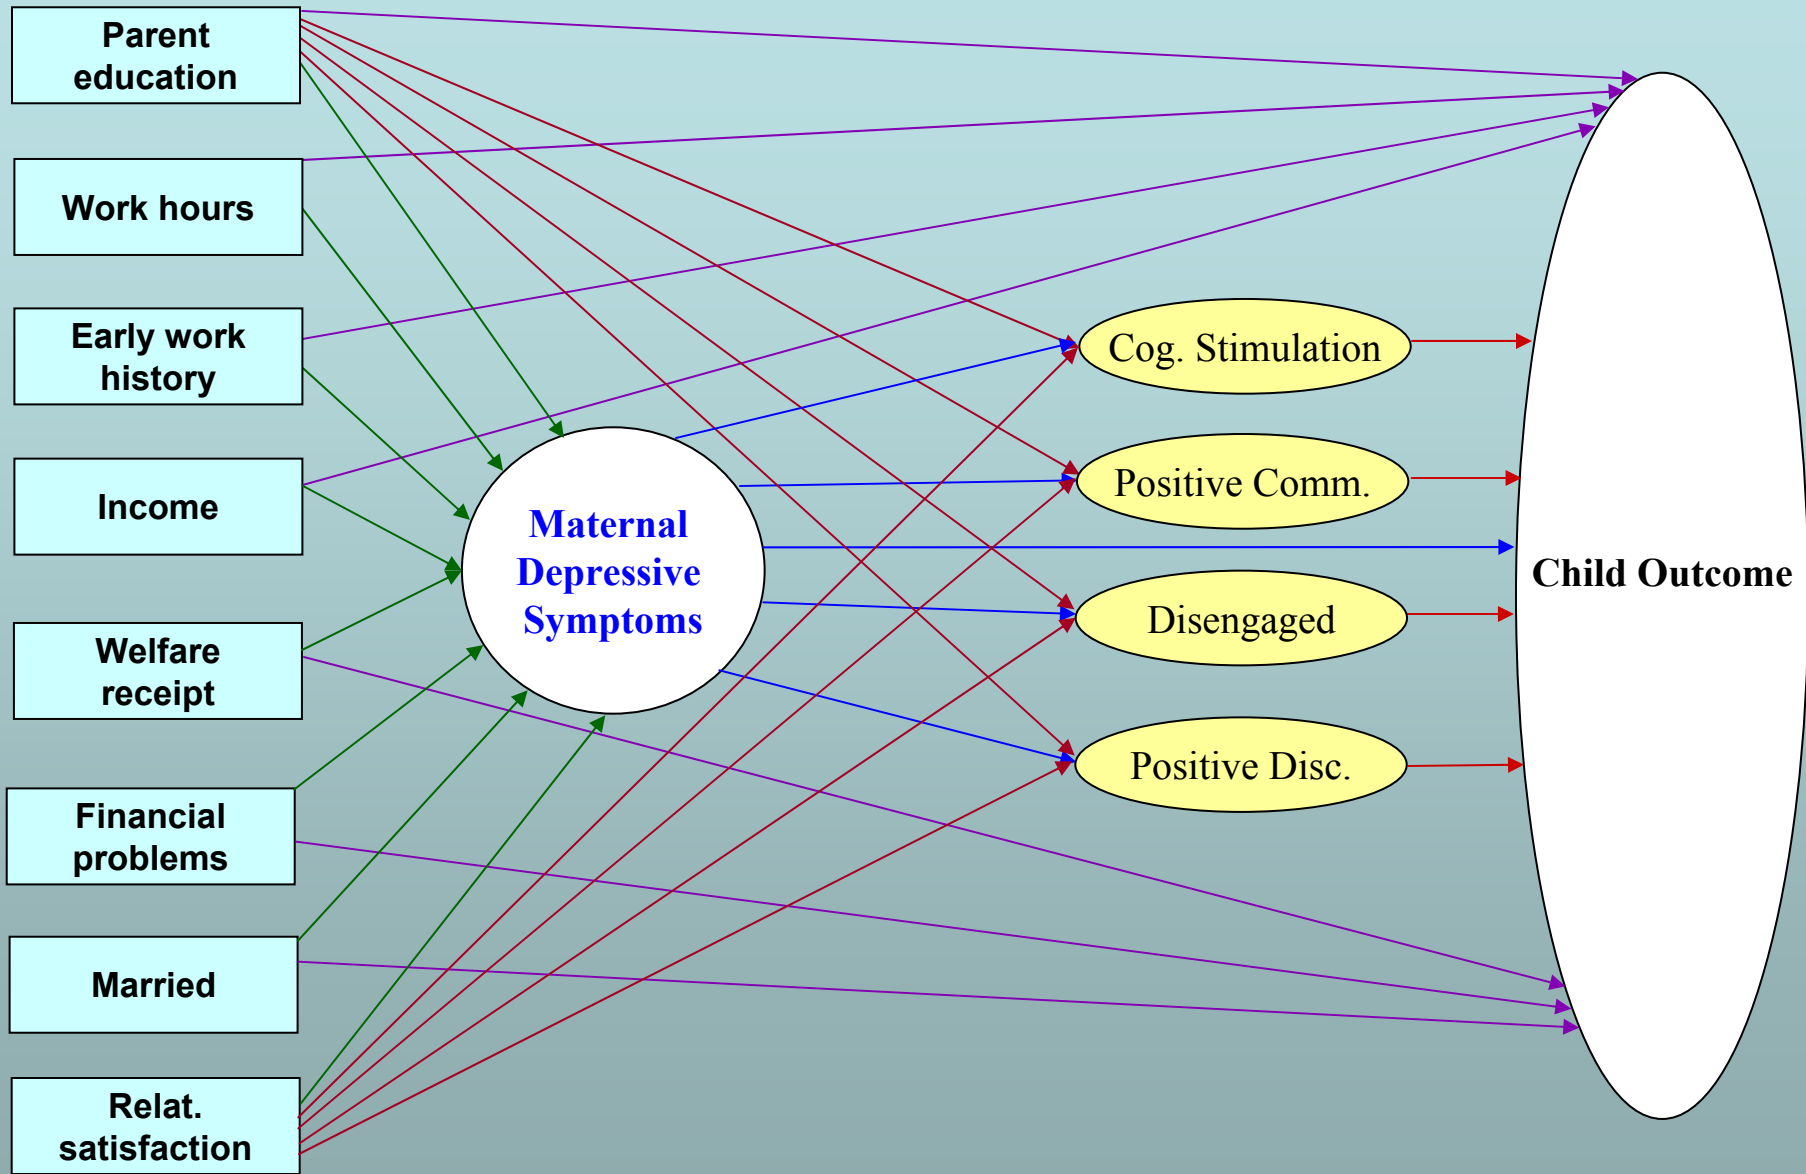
Parent education

Work hours

Early work history

Income

Welfare receipt

Financial problems

Married

Relat. satisfaction

Maternal Depressive Symptoms

Cog. Stimulation

Positive Comm.

Disengaged

Positive Disc.

Child Outcome